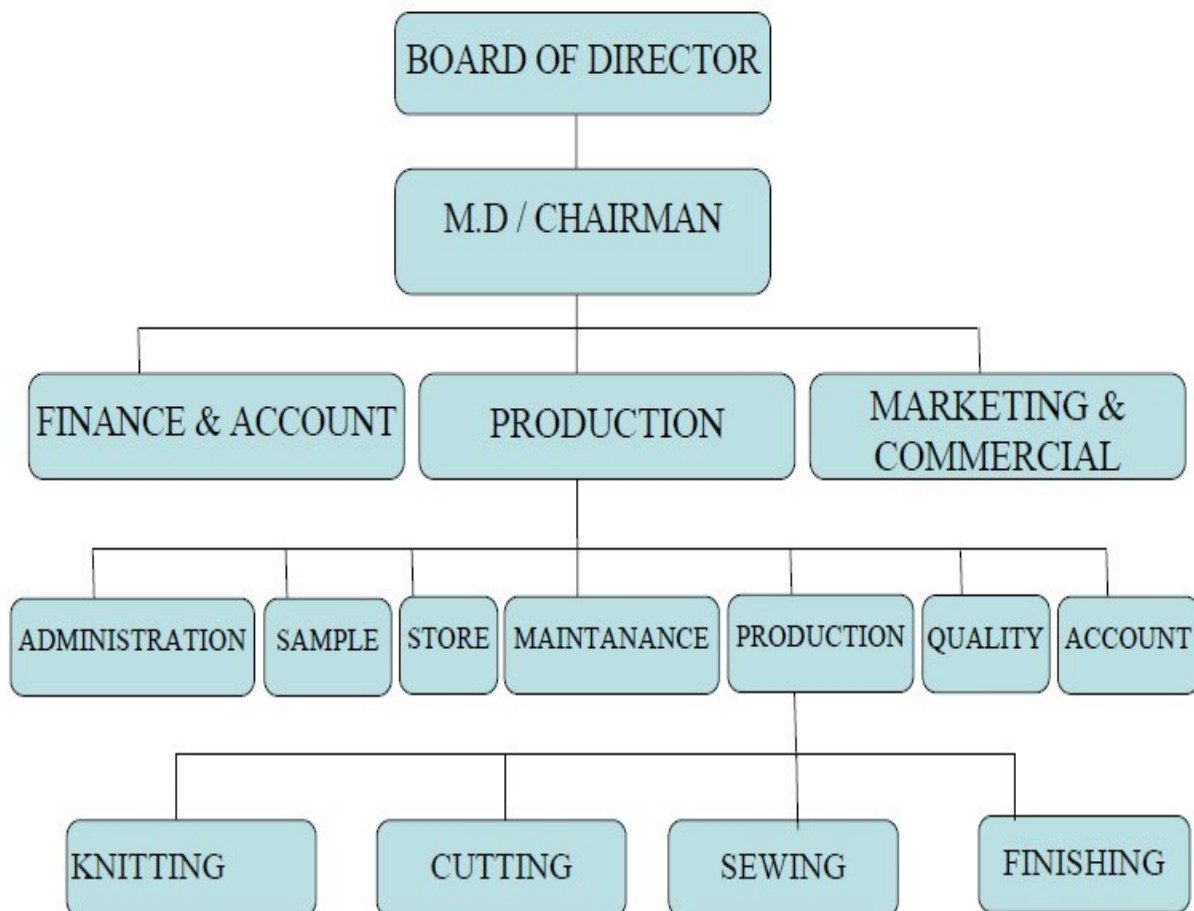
BOARD OF DIRECTOR

M.D / CHAIRMAN

FINANCE & ACCOUNT

PRODUCTION

MARKETING & COMMERCIAL

ADMINISTRATION

SAMPLE

STORE

MAINTANANCE

PRODUCTION

QUALITY

ACCOUNT

KNITTING

CUTTING

SEWING

FINISHING